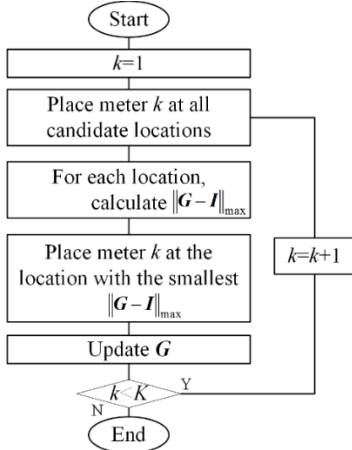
Start

$k$=1

Place meter $k$ at all candidate locations

For each location, calculate $\|\boldsymbol{G}-\boldsymbol{I}\|_{\max}$

Place meter $k$ at the location with the smallest $\|\boldsymbol{G}-\boldsymbol{I}\|_{\max}$

Update $\boldsymbol{G}$

$k<K$

Y

N

End

$k$=$k$+1